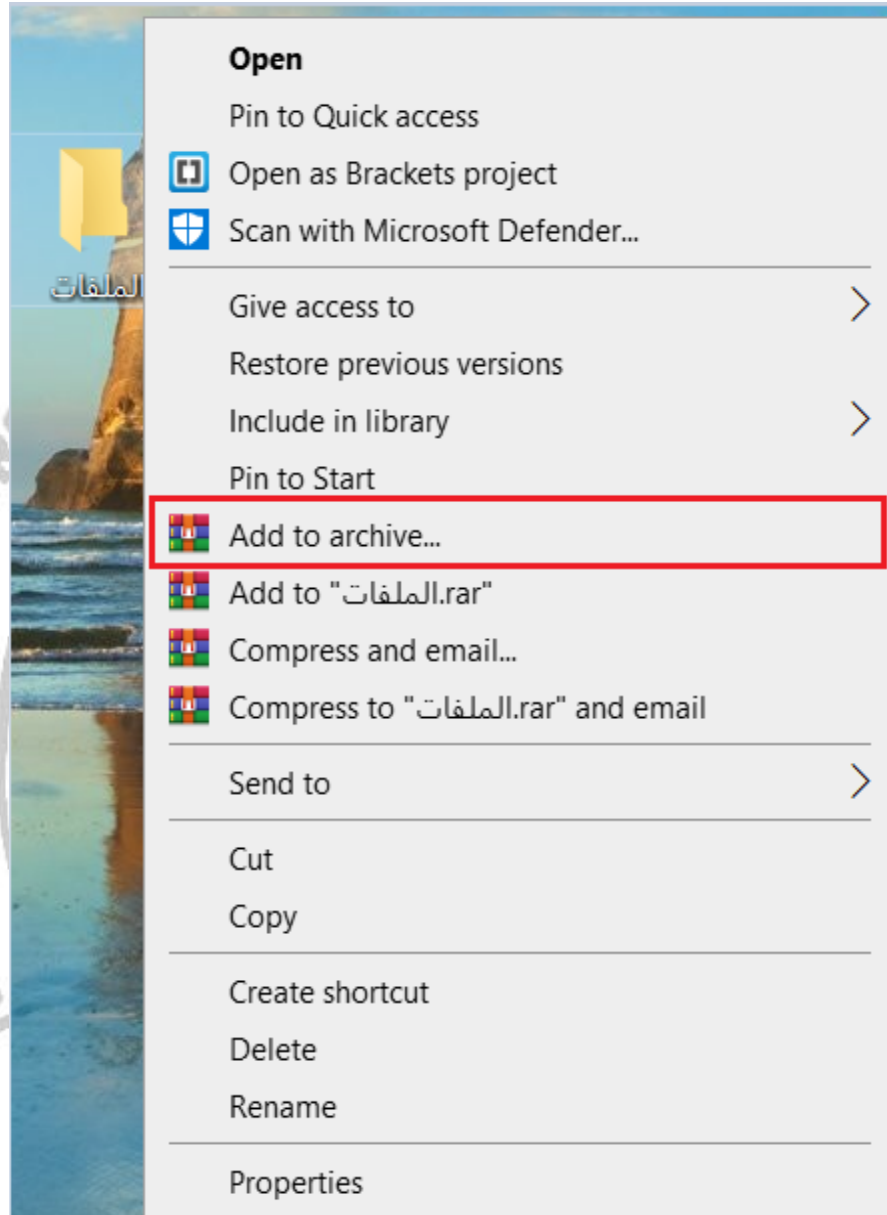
الملفات

Open
Pin to Quick access
Open as Brackets project
Scan with Microsoft Defender...

Give access to
Restore previous versions
Include in library
Pin to Start
Add to archive...
Add to "الملفات.rar"
Compress and email...
Compress to "الملفات.rar" and email

Send to

Cut
Copy

Create shortcut
Delete
Rename

Properties